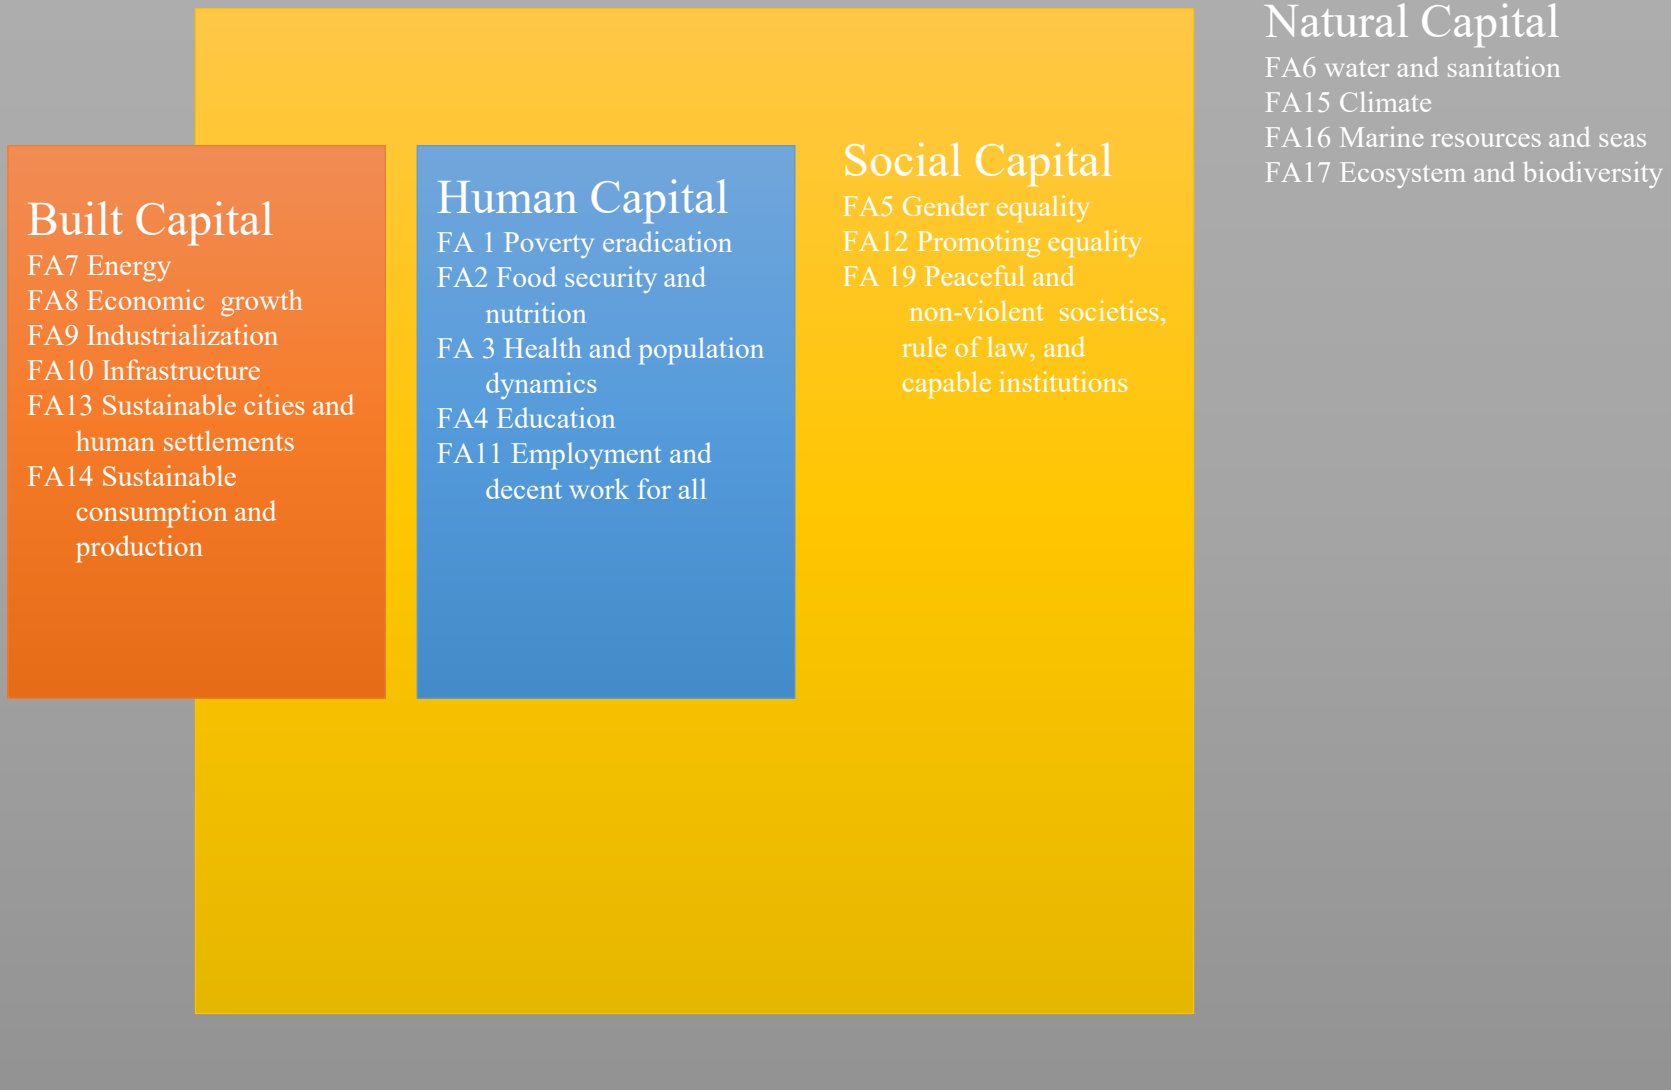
Natural Capital
FA6 water and sanitation
FA15 Climate
FA16 Marine resources and seas
FA17 Ecosystem and biodiversity

Built Capital
FA7 Energy
FA8 Economic growth
FA9 Industrialization
FA10 Infrastructure
FA13 Sustainable cities and human settlements
FA14 Sustainable consumption and production

Human Capital
FA 1 Poverty eradication
FA2 Food security and nutrition
FA 3 Health and population dynamics
FA4 Education
FA11 Employment and decent work for all

Social Capital
FA5 Gender equality
FA12 Promoting equality
FA 19 Peaceful and non-violent societies, rule of law, and capable institutions